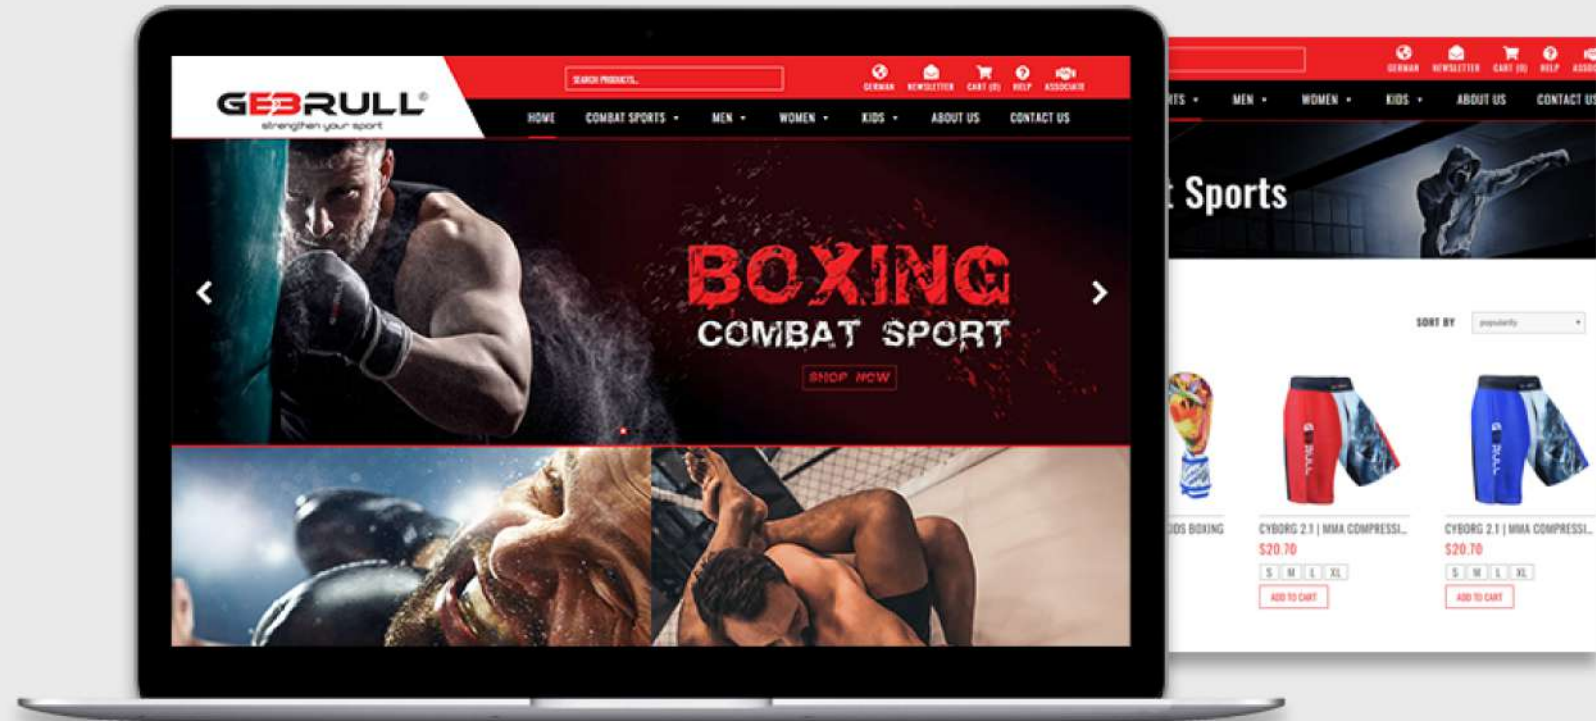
GEBRULL®
strengthen your sport

SEARCH PRODUCTS...

GERMAN NEWSLETTER CART (0) HELP ASSOCIATE

HOME COMBAT SPORTS MEN WOMEN KIDS ABOUT US CONTACT US

BOXING
COMBAT SPORT
SHOP NOW

GERMAN NEWSLETTER CART (0) HELP ASSO

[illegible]TS MEN WOMEN KIDS ABOUT US CONTACT US

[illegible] Sports

SORT BY popularity

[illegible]IDS BOXING

CYBORG 2.1 | MMA COMPRESSI...
$20.70
S M L XL
ADD TO CART

CYBORG 2.1 | MMA COMPRESSI...
$20.70
S M L XL
ADD TO CART